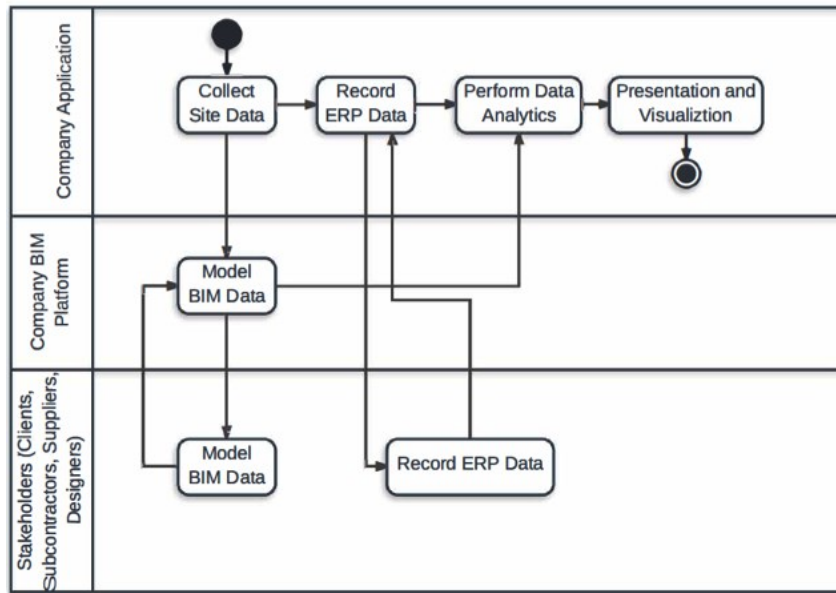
Company Application

Collect Site Data

Record ERP Data

Perform Data Analytics

Presentation and Visualiztion

Company BIM Platform

Model BIM Data

Stakeholders (Clients, Subcontractors, Suppliers, Designers)

Model BIM Data

Record ERP Data